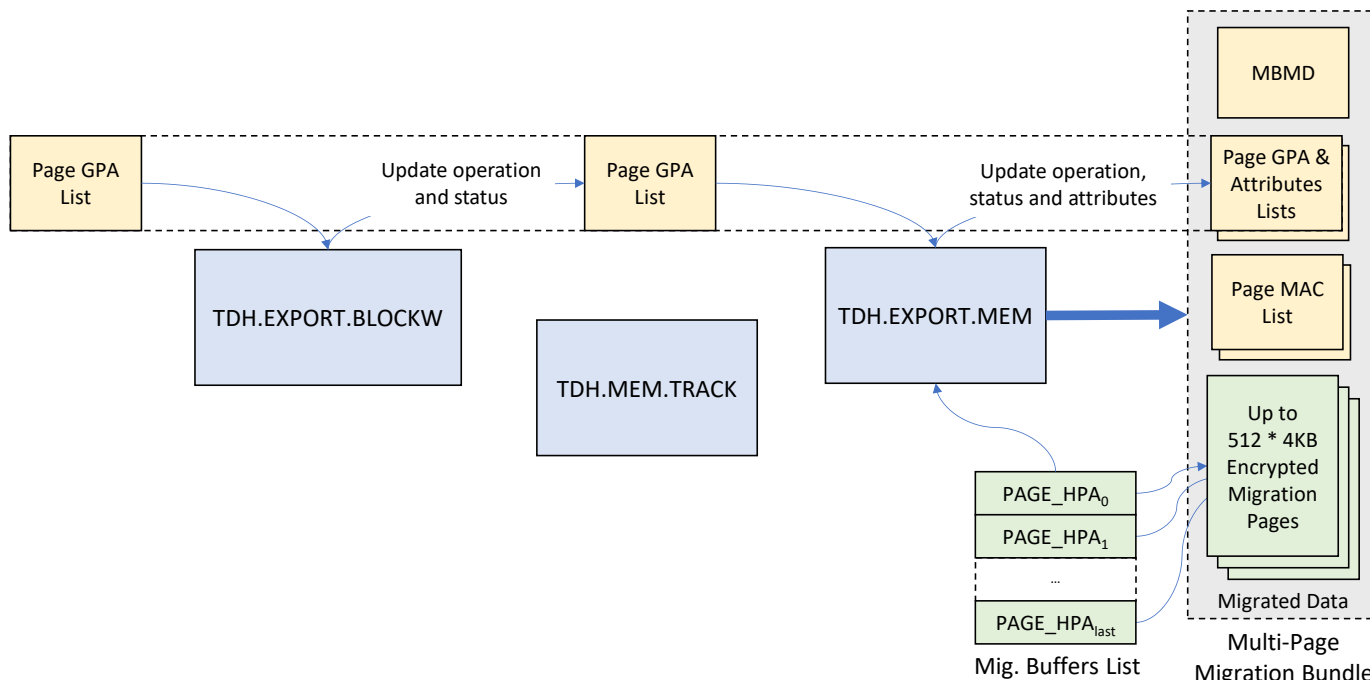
MBMD

Page GPA List

Update operation and status

Page GPA List

Update operation, status and attributes

Page GPA & Attributes Lists

TDH.EXPORT.BLOCKW

TDH.MEM.TRACK

TDH.EXPORT.MEM

Page MAC List

Up to 512 * 4KB Encrypted Migration Pages

PAGE_HPA$_0$

PAGE_HPA$_1$

…

PAGE_HPA$_{last}$

Migrated Data

Mig. Buffers List

Multi-Page Migration Bundle